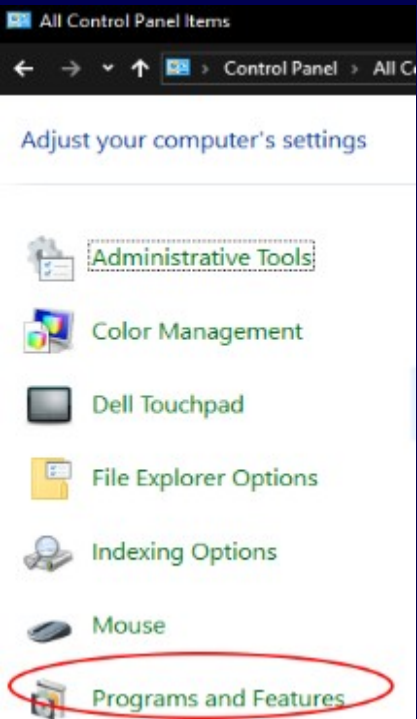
All Control Panel Items

Control Panel › All C

Adjust your computer's settings

Administrative Tools

Color Management

Dell Touchpad

File Explorer Options

Indexing Options

Mouse

Programs and Features